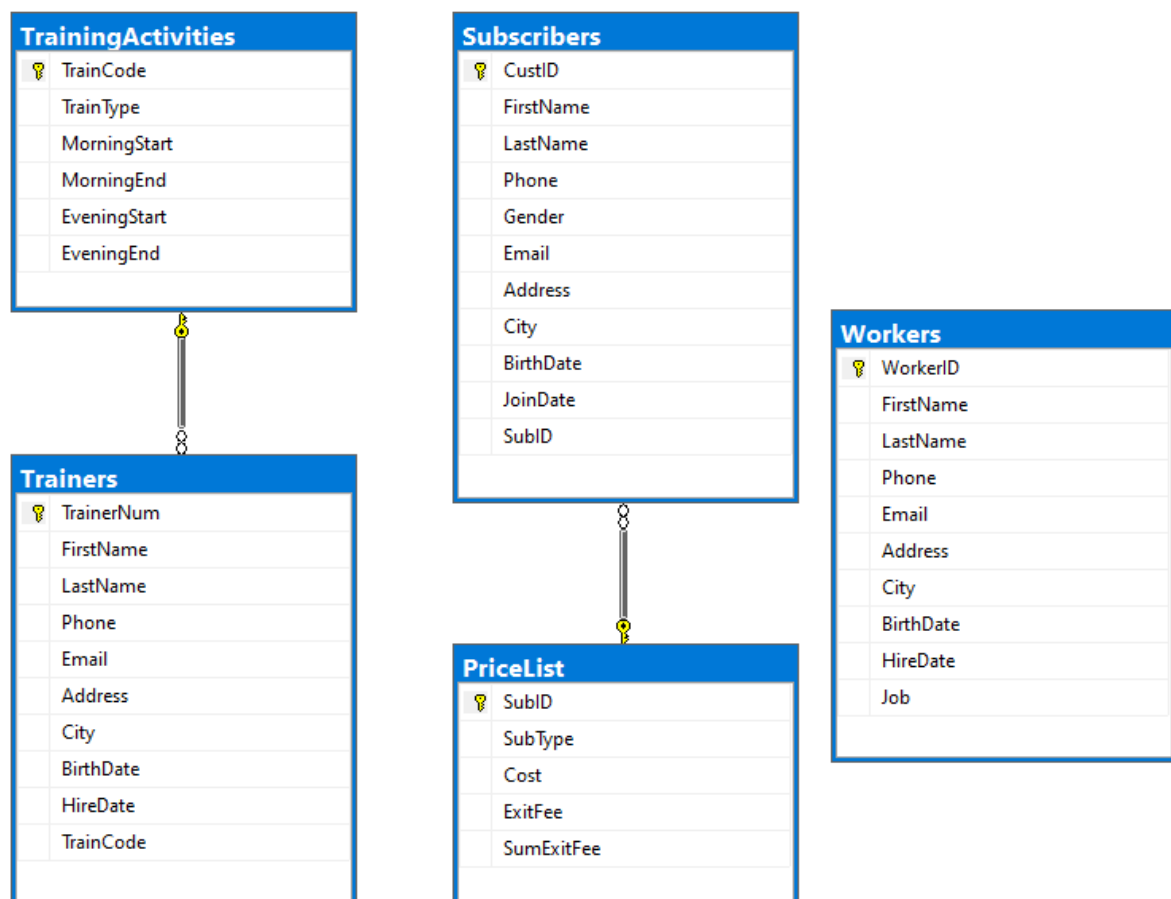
TrainingActivities
TrainCode
TrainType
MorningStart
MorningEnd
EveningStart
EveningEnd

Trainers
TrainerNum
FirstName
LastName
Phone
Email
Address
City
BirthDate
HireDate
TrainCode

Subscribers
CustID
FirstName
LastName
Phone
Gender
Email
Address
City
BirthDate
JoinDate
SubID

PriceList
SubID
SubType
Cost
ExitFee
SumExitFee

Workers
WorkerID
FirstName
LastName
Phone
Email
Address
City
BirthDate
HireDate
Job